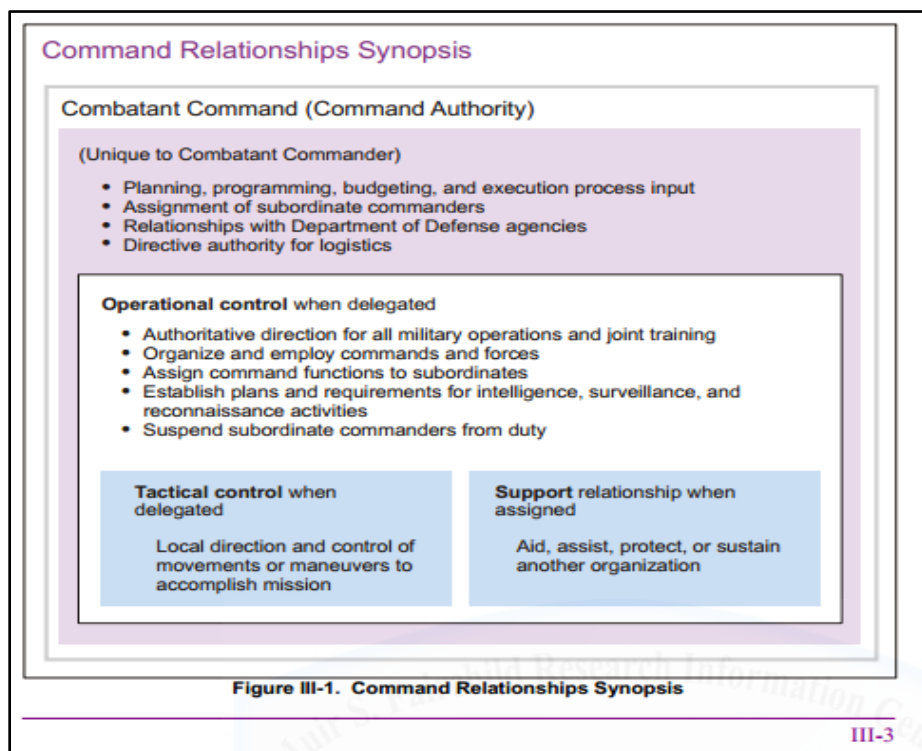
Command Relationships Synopsis

Combatant Command (Command Authority)

(Unique to Combatant Commander)

- Planning, programming, budgeting, and execution process input
- Assignment of subordinate commanders
- Relationships with Department of Defense agencies
- Directive authority for logistics

**Operational control** when delegated

- Authoritative direction for all military operations and joint training
- Organize and employ commands and forces
- Assign command functions to subordinates
- Establish plans and requirements for intelligence, surveillance, and reconnaissance activities
- Suspend subordinate commanders from duty

**Tactical control** when delegated

Local direction and control of movements or maneuvers to accomplish mission

**Support** relationship when assigned

Aid, assist, protect, or sustain another organization

Figure III-1. Command Relationships Synopsis

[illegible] Research Information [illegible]

III-3